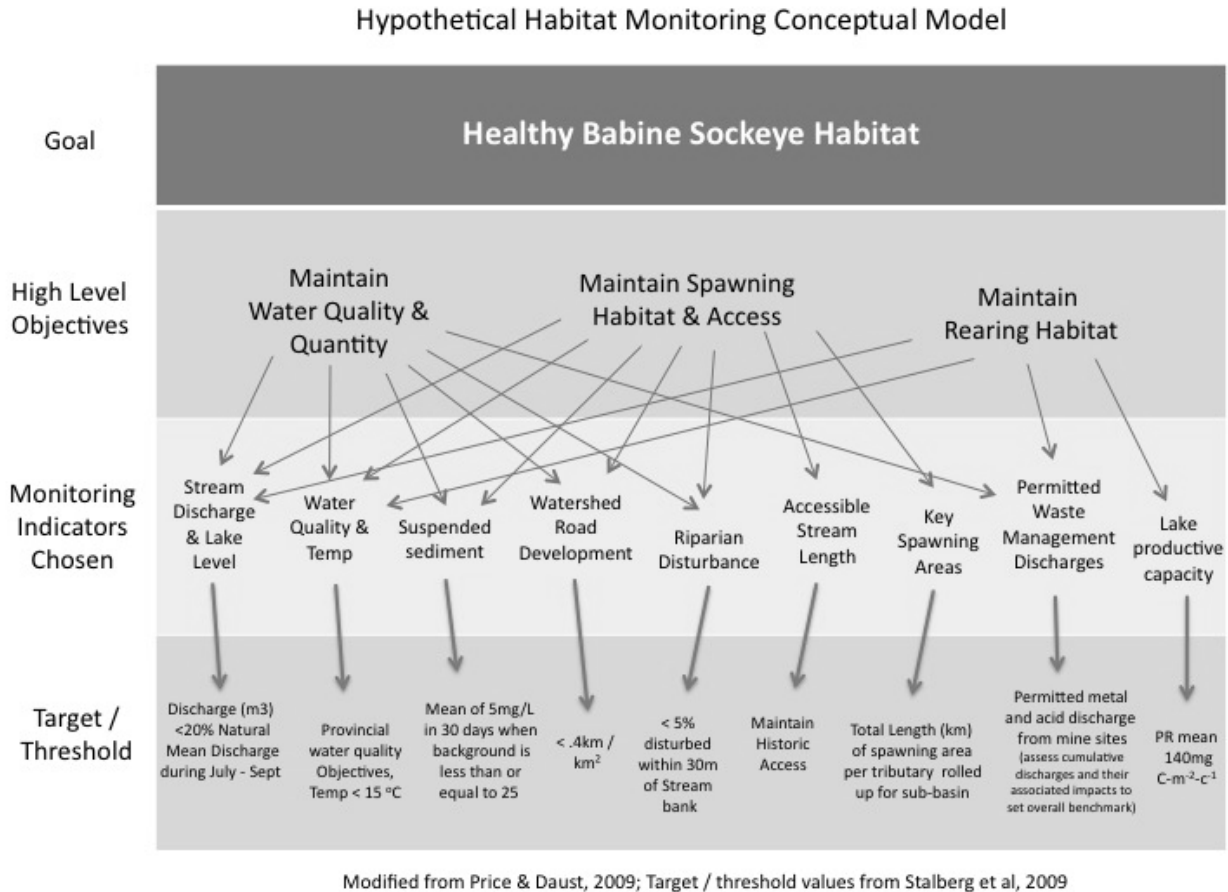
Hypothetical Habitat Monitoring Conceptual Model

Goal

Healthy Babine Sockeye Habitat

High Level Objectives

Maintain Water Quality & Quantity

Maintain Spawning Habitat & Access

Maintain Rearing Habitat

Monitoring Indicators Chosen

Stream Discharge & Lake Level

Water Quality & Temp

Suspended sediment

Watershed Road Development

Riparian Disturbance

Accessible Stream Length

Key Spawning Areas

Permitted Waste Management Discharges

Lake productive capacity

Target / Threshold

Discharge (m3) <20% Natural Mean Discharge during July - Sept

Provincial water quality Objectives, Temp < 15 °C

Mean of 5mg/L in 30 days when background is less than or equal to 25

< .4km / km$^2$

< 5% disturbed within 30m of Stream bank

Maintain Historic Access

Total Length (km) of spawning area per tributary rolled up for sub-basin

Permitted metal and acid discharge from mine sites (assess cumulative discharges and their associated impacts to set overall benchmark)

PR mean 140mg C-m$^{-2}$-c$^{-1}$

Modified from Price & Daust, 2009; Target / threshold values from Stalberg et al, 2009